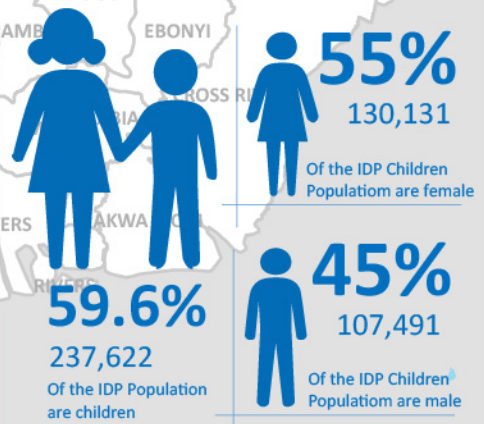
AMB EBONYI

BIA CROSS RI

ERS AKWA

RIVERS

55%
130,131
Of the IDP Children Populatiom are female

59.6%
237,622
Of the IDP Population are children

45%
107,491
Of the IDP Children Populatiom are male